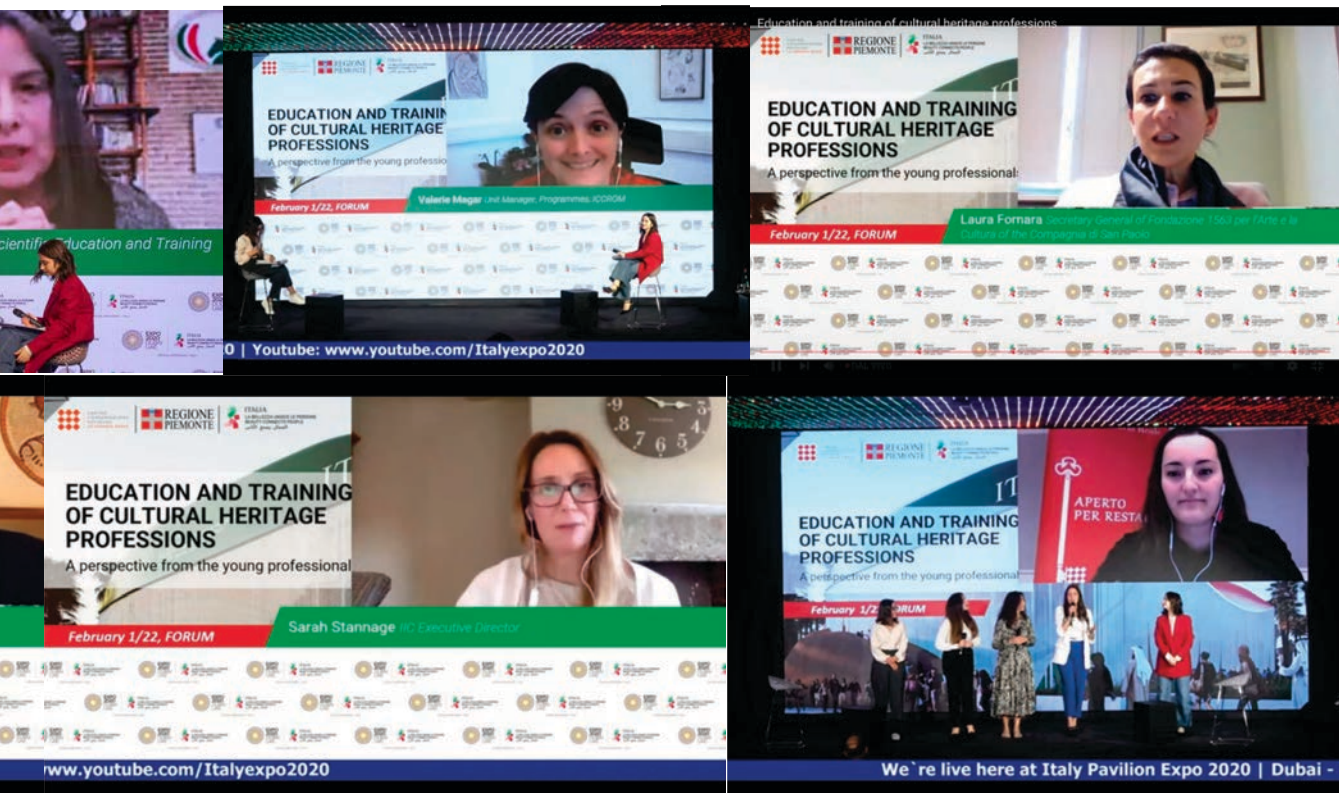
cientific Education and Training

REGIONE PIEMONTE

EDUCATION AND TRAINING OF CULTURAL HERITAGE PROFESSIONS

A perspective from the young professional

February 1/22, FORUM

Valerie Magar Unit Manager, Programmes, ICCROM

0 | Youtube: www.youtube.com/Italyexpo2020

Education and training of cultural heritage professions

REGIONE PIEMONTE

EDUCATION AND TRAINING OF CULTURAL HERITAGE PROFESSIONS

A perspective from the young professional

February 1/22, FORUM

Laura Fornara Secretary General of Fondazione 1563 per l'Arte e la Cultura of the Compagnia di San Paolo

REGIONE PIEMONTE

EDUCATION AND TRAINING OF CULTURAL HERITAGE PROFESSIONS

A perspective from the young professional

February 1/22, FORUM

Sarah Stannage IIC Executive Director

www.youtube.com/Italyexpo2020

REGIONE PIEMONTE

EDUCATION AND TRAINING OF CULTURAL HERITAGE PROFESSIONS

A perspective from the young professional

APERTO PER RESTA

February 1/2 ORUM

We`re live here at Italy Pavilion Expo 2020 | Dubai -